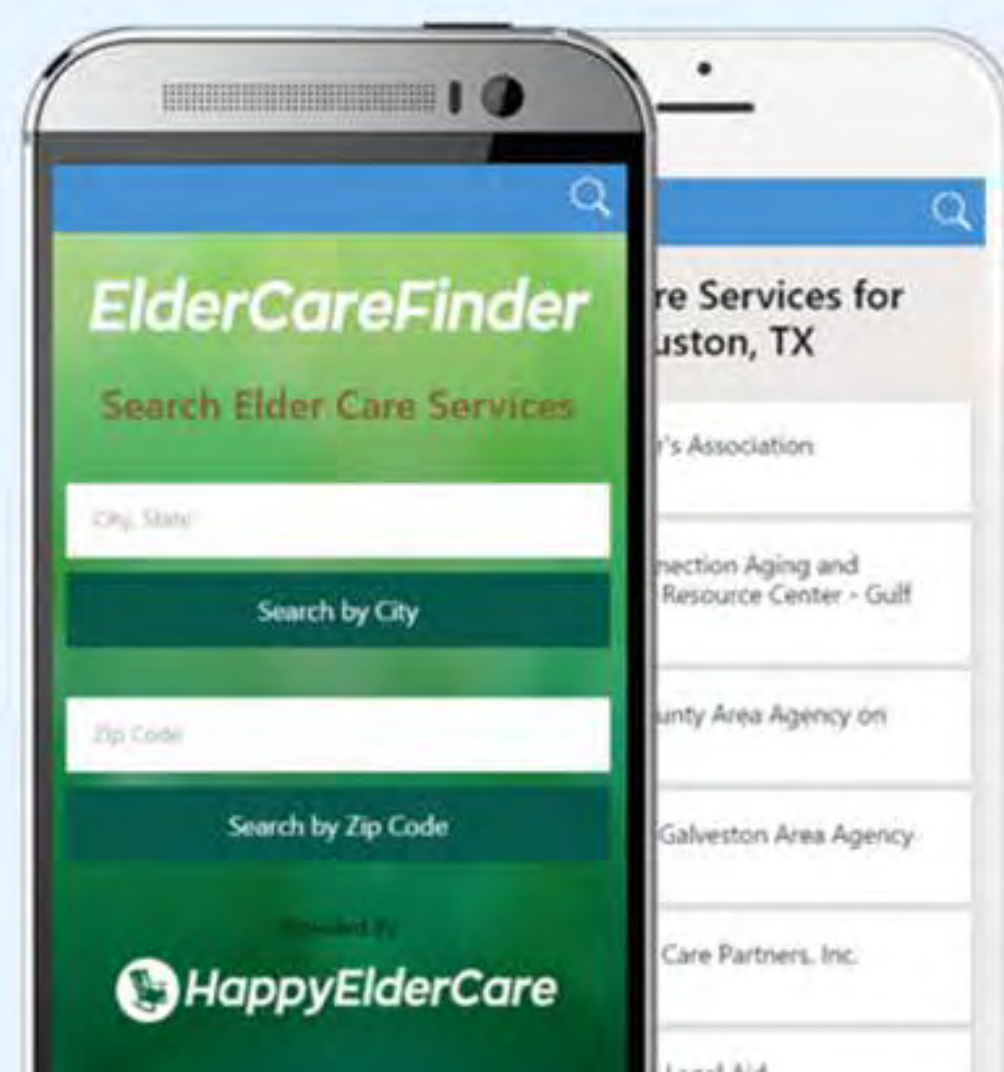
ElderCareFinder

Search Elder Care Services

City, State

Search by City

Zip Code

Search by Zip Code

Provided By

HappyElderCare

re Services for uston, TX

's Association

nection Aging and Resource Center - Gulf

unty Area Agency on

Galveston Area Agency

Care Partners, Inc.

Legal Aid